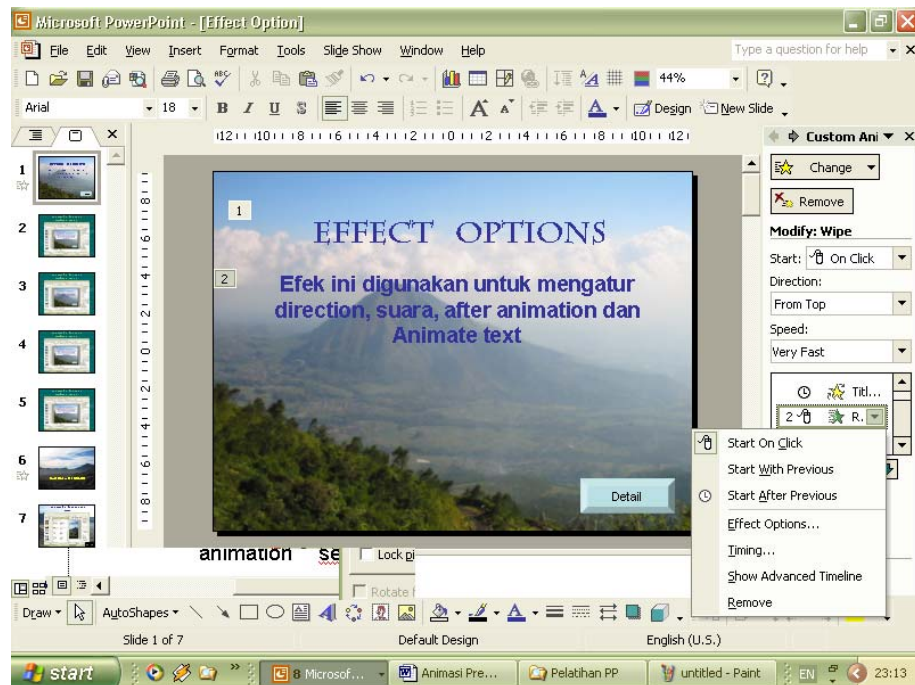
Microsoft PowerPoint - [Effect Option]

File Edit View Insert Format Tools Slide Show Window Help

Type a question for help

44%

Arial 18 B I U S

Design New Slide

Custom Ani

Change

Remove

Modify: Wipe

Start: On Click

Direction:

From Top

Speed:

Very Fast

Titl...

2 R.

1

2

EFFECT OPTIONS

Efek ini digunakan untuk mengatur direction, suara, after animation dan Animate text

Detail

Start On Click

Start With Previous

Start After Previous

Effect Options...

Timing...

Show Advanced Timeline

Remove

animation se

Lock p

Rotate

1 2 3 4 5 6 7

Draw AutoShapes

Slide 1 of 7

Default Design

English (U.S.)

start

8 Microsof...

Animasi Pre...

Pelatihan PP

untitled - Paint

EN

23:13